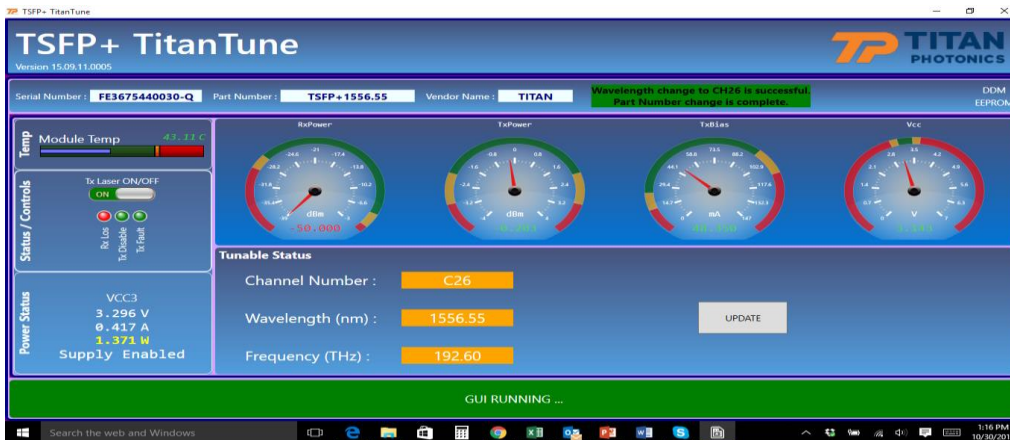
TSFP+ TitanTune

TSFP+ TitanTune
Version 15.09.11.0005

TITAN PHOTONICS

Serial Number : FE3675440030-Q Part Number : TSFP+1556.55 Vendor Name : TITAN

Wavelength change to CH26 is successful. Part Number change is complete.

DDM
EEPROM

Temp
Module Temp 43.11 C

Status / Controls
Tx Laser ON/OFF
ON
Rx Los
Tx Disable
Tx Fault

Power Status
VCC3
3.296 V
0.417 A
1.371 W
Supply Enabled

RxPower
dBm
-50.000

TxPower
dBm
0.203

TxBias
mA
48.350

Vcc
V
3.143

Tunable Status

Channel Number : C26

Wavelength (nm) : 1556.55

Frequency (THz) : 192.60

UPDATE

GUI RUNNING ...

Search the web and Windows

1:16 PM
10/30/201